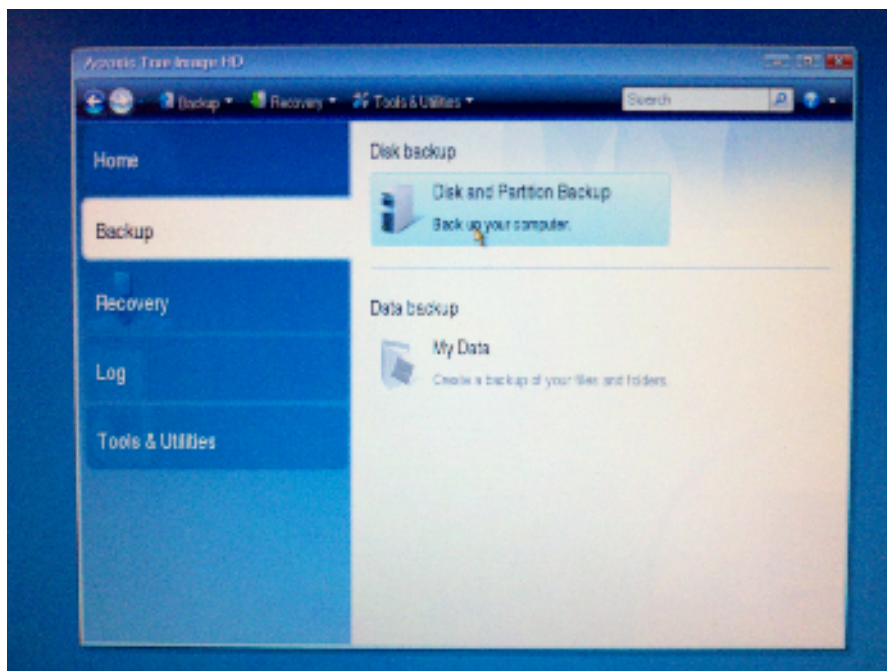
Acronis True Image HD

Backup ▾ Recovery ▾ Tools & Utilities ▾ Search

Home

Backup

Recovery

Log

Tools & Utilities

Disk backup

Disk and Partition Backup

Back up your computer.

Data backup

My Data

Create a backup of your files and folders.